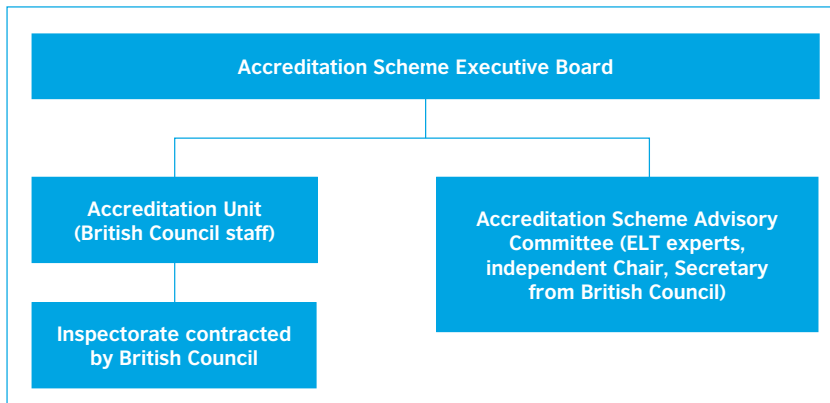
Accreditation Scheme Executive Board

Accreditation Unit (British Council staff)

Inspectorate contracted by British Council

Accreditation Scheme Advisory Committee (ELT experts, independent Chair, Secretary from British Council)